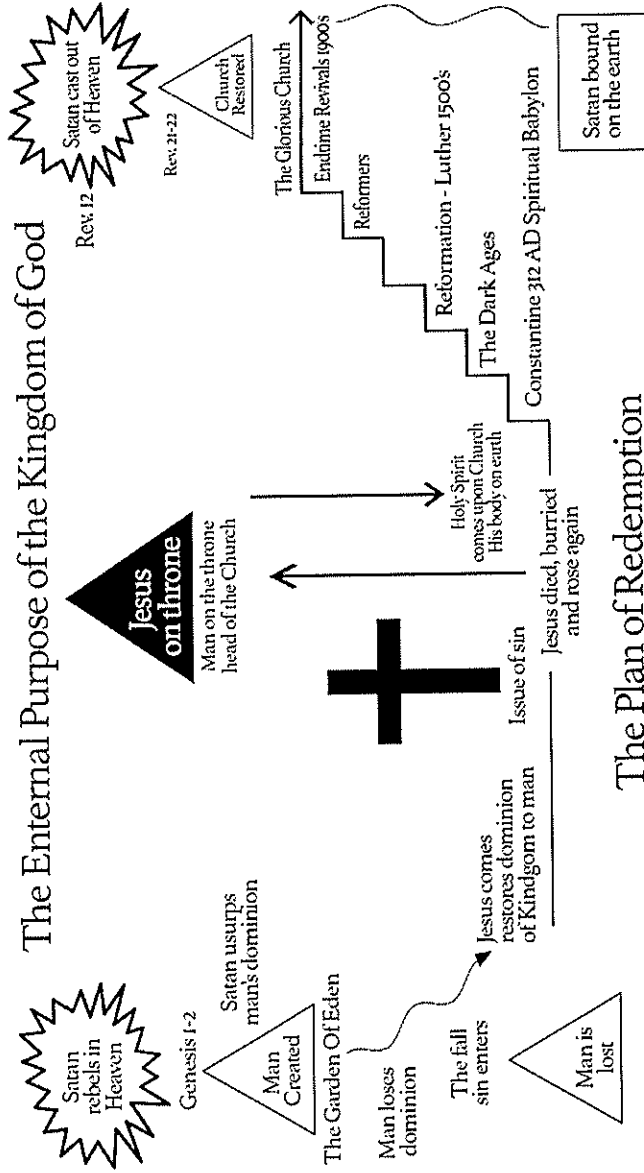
The Enternal Purpose of the Kingdom of God

Satan rebels in Heaven

Genesis 1-2

Man Created

Satan usurps man's dominion

The Garden Of Eden

Man loses dominion

The fall sin enters

Man is lost

Jesus comes restores dominion of Kindgom to man

Issue of sin

Jesus on throne

Man on the throne head of the Church

Jesus died, burried and rose again

Holy Spirit comes upon Church His body on earth

Constantine 312 AD Spiritual Babylon

The Dark Ages

Reformation - Luther 1500's

Reformers

Endtime Revivals 1900's

The Glorious Church

Satan bound on the earth

Rev. 21-22

Church Restored

Rev. 12

Satan cast out of Heaven

The Plan of Redemption